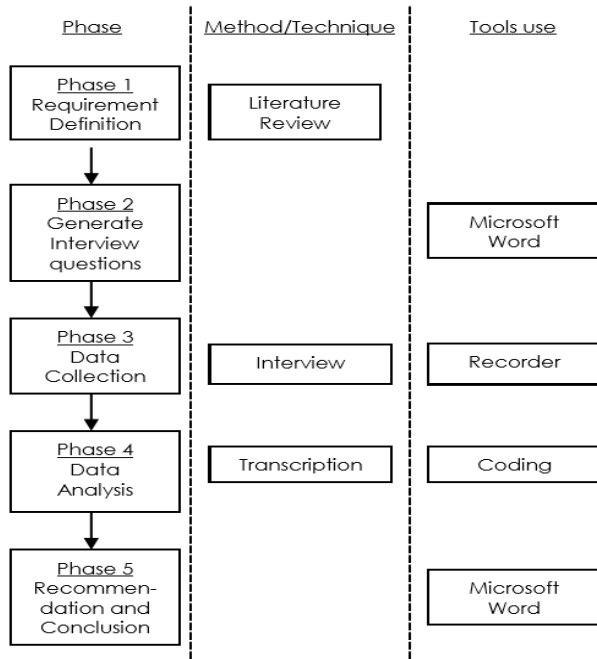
Phase

Method/Technique

Tools use

Phase 1
Requirement Definition

Literature Review

Phase 2
Generate Interview questions

Microsoft Word

Phase 3
Data Collection

Interview

Recorder

Phase 4
Data Analysis

Transcription

Coding

Phase 5
Recommendation and Conclusion

Microsoft Word